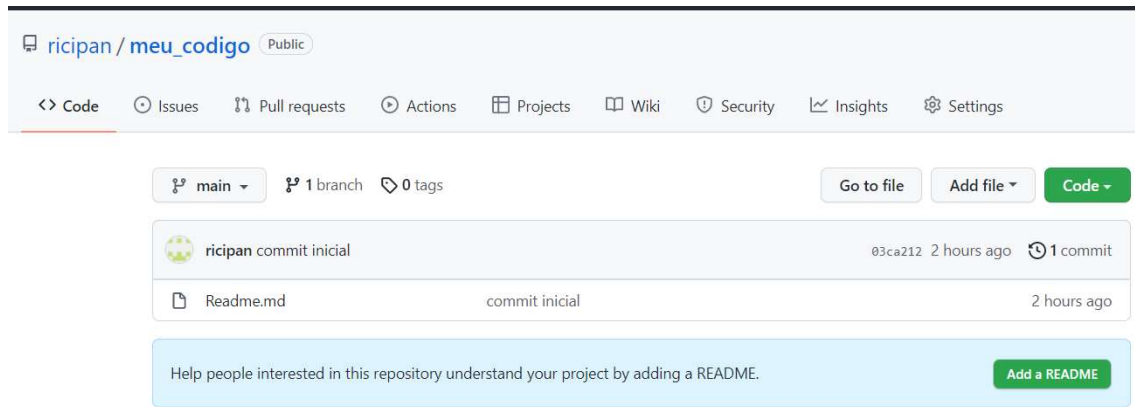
ricipan / meu_codigo Public

<> Code  Issues  Pull requests  Actions  Projects  Wiki  Security  Insights  Settings

main  1 branch  0 tags  Go to file  Add file  Code

ricipan commit inicial  03ca212 2 hours ago  1 commit

Readme.md  commit inicial  2 hours ago

Help people interested in this repository understand your project by adding a README.  Add a README